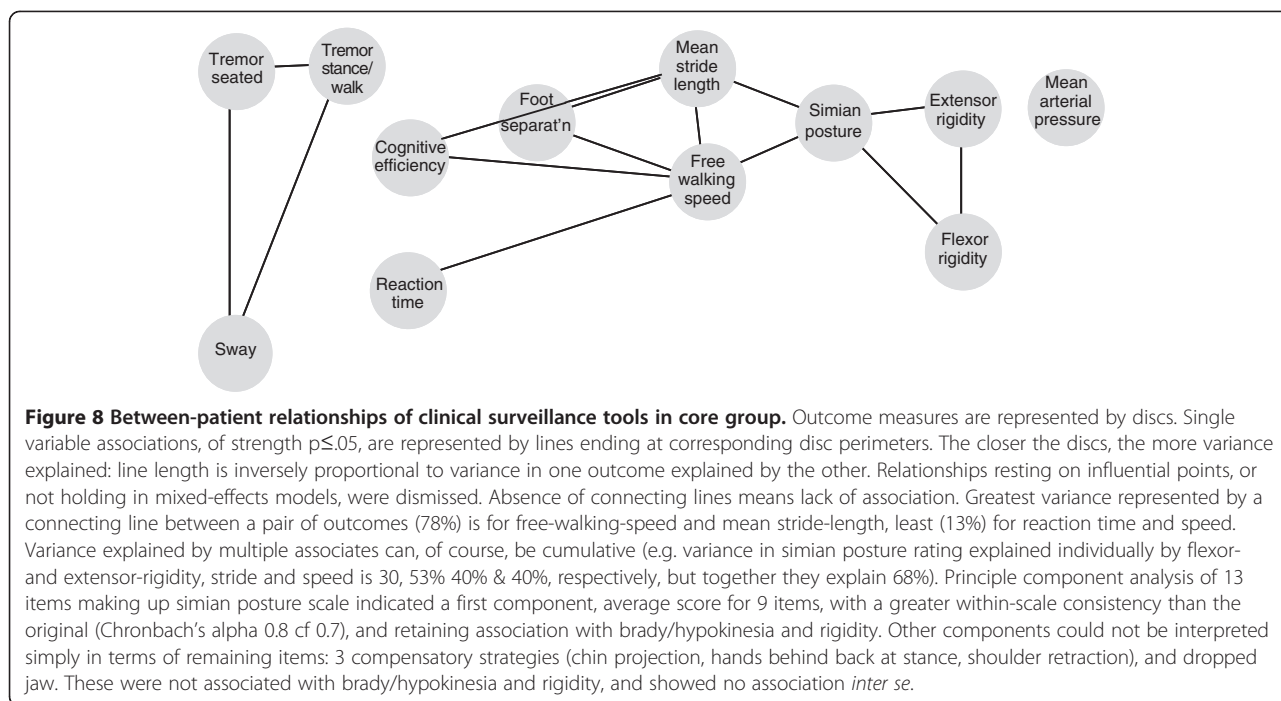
Tremor seated

Tremor stance/ walk

Mean stride length

Foot separat'n

Simian posture

Extensor rigidity

Mean arterial pressure

Cognitive efficiency

Free walking speed

Flexor rigidity

Reaction time

Sway

**Figure 8 Between-patient relationships of clinical surveillance tools in core group.** Outcome measures are represented by discs. Single variable associations, of strength p≤.05, are represented by lines ending at corresponding disc perimeters. The closer the discs, the more variance explained: line length is inversely proportional to variance in one outcome explained by the other. Relationships resting on influential points, or not holding in mixed-effects models, were dismissed. Absence of connecting lines means lack of association. Greatest variance represented by a connecting line between a pair of outcomes (78%) is for free-walking-speed and mean stride-length, least (13%) for reaction time and speed. Variance explained by multiple associates can, of course, be cumulative (e.g. variance in simian posture rating explained individually by flexor- and extensor-rigidity, stride and speed is 30, 53% 40% & 40%, respectively, but together they explain 68%). Principle component analysis of 13 items making up simian posture scale indicated a first component, average score for 9 items, with a greater within-scale consistency than the original (Chronbach's alpha 0.8 cf 0.7), and retaining association with brady/hypokinesia and rigidity. Other components could not be interpreted simply in terms of remaining items: 3 compensatory strategies (chin projection, hands behind back at stance, shoulder retraction), and dropped jaw. These were not associated with brady/hypokinesia and rigidity, and showed no association *inter se*.